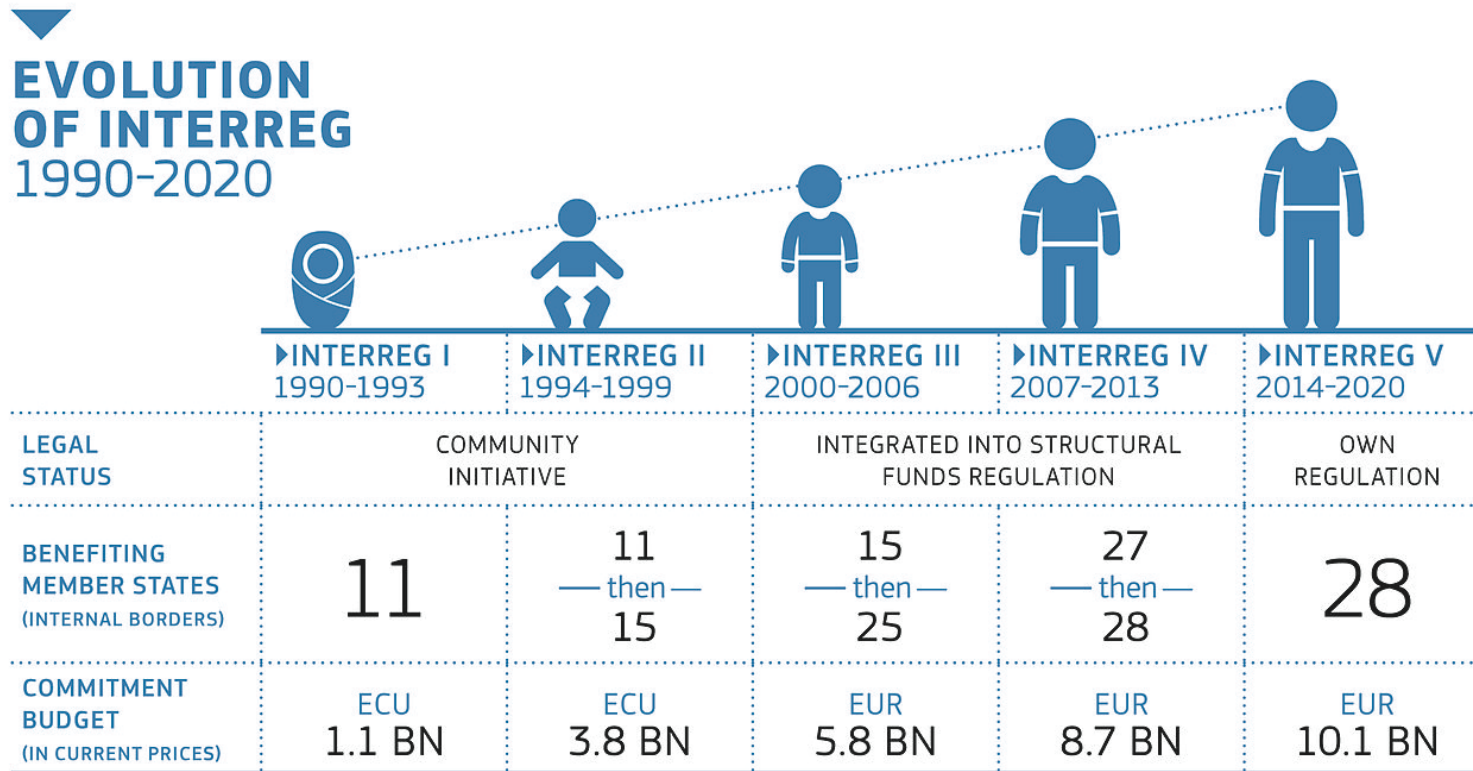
EVOLUTION OF INTERREG
1990-2020

| | INTERREG I 1990-1993 | INTERREG II 1994-1999 | INTERREG III 2000-2006 | INTERREG IV 2007-2013 | INTERREG V 2014-2020 |
|---|---|---|---|---|---|
| LEGAL STATUS | COMMUNITY INITIATIVE | | INTEGRATED INTO STRUCTURAL FUNDS REGULATION | | OWN REGULATION |
| BENEFITING MEMBER STATES (INTERNAL BORDERS) | 11 | 11 — then — 15 | 15 — then — 25 | 27 — then — 28 | 28 |
| COMMITMENT BUDGET (IN CURRENT PRICES) | ECU 1.1 BN | ECU 3.8 BN | EUR 5.8 BN | EUR 8.7 BN | EUR 10.1 BN |